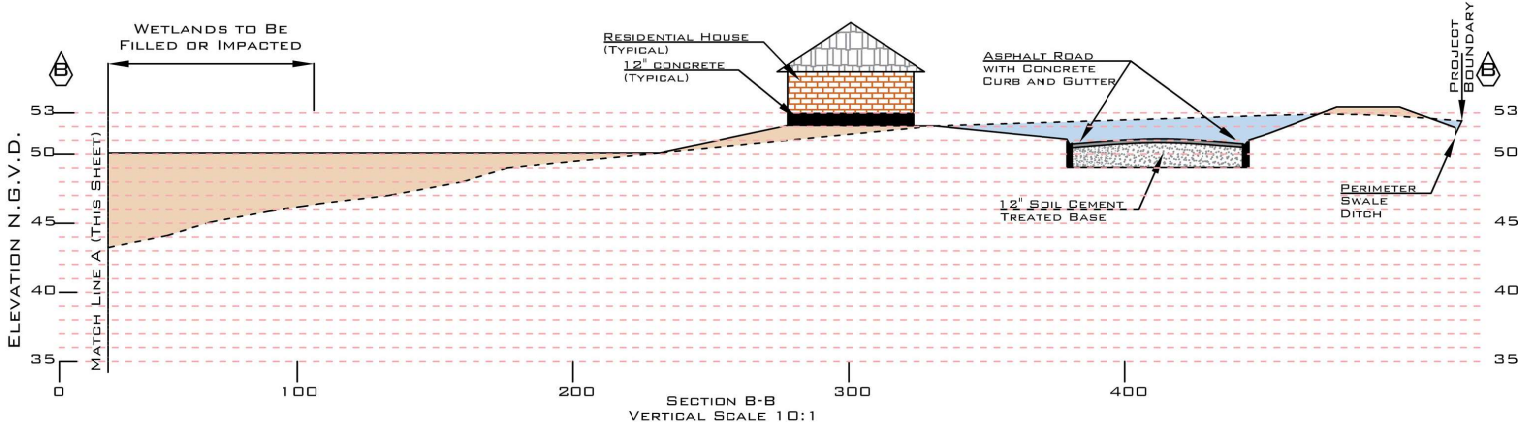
WETLANDS TO BE FILLED OR IMPACTED

B

RESIDENTIAL HOUSE (TYPICAL)

12" CONCRETE (TYPICAL)

ASPHALT ROAD WITH CONCRETE CURB AND GUTTER

PROJECT BOUNDARY

B

53

50

45

40

35

ELEVATION N.G.V.D.

MATCH LINE A (THIS SHEET)

12" SOIL CEMENT TREATED BASE

PERIMETER SWALE DITCH

53

50

45

40

35

0

100

200

300

400

SECTION B-B
VERTICAL SCALE 10:1